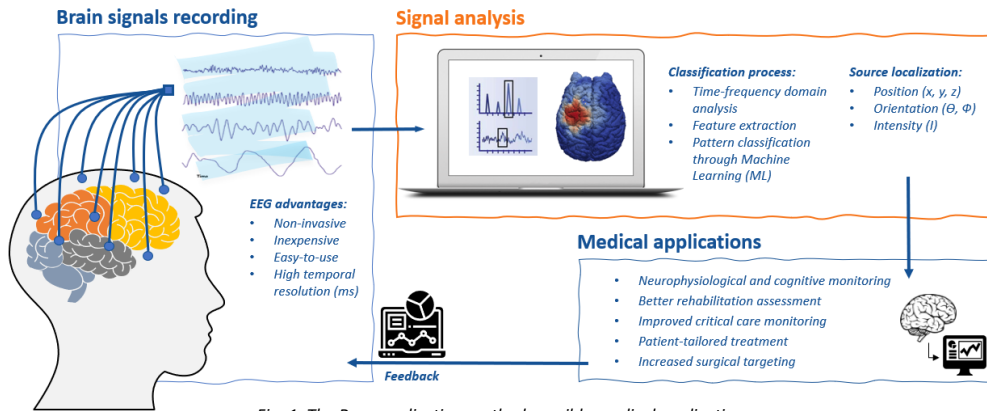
Brain signals recording

Signal analysis

Classification process:
- Time-frequency domain analysis
- Feature extraction
- Pattern classification through Machine Learning (ML)

Source localization:
- Position (x, y, z)
- Orientation (Θ, Φ)
- Intensity (I)

EEG advantages:
- Non-invasive
- Inexpensive
- Easy-to-use
- High temporal resolution (ms)

Medical applications
- Neurophysiological and cognitive monitoring
- Better rehabilitation assessment
- Improved critical care monitoring
- Patient-tailored treatment
- Increased surgical targeting

Feedback

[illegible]